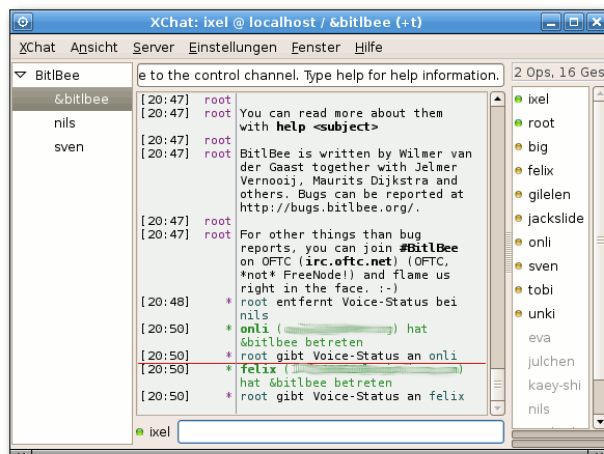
XChat: ixel @ localhost / &bitlbee (+t)

XChat Ansicht Server Einstellungen Fenster Hilfe

BitlBee
&bitlbee
nils
sven

e to the control channel. Type help for help information.

[20:47] root
[20:47] root You can read more about them with help <subject>
[20:47] root
[20:47] root BitlBee is written by Wilmer van der Gaast together with Jelmer Vernooij, Maurits Dijkstra and others. Bugs can be reported at http://bugs.bitlbee.org/.
[20:47] root
[20:47] root For other things than bug reports, you can join #BitlBee on OFTC (irc.oftc.net) (OFTC, *not* FreeNode!) and flame us right in the face. :-)
[20:48] * root entfernt Voice-Status bei nils
[20:50] * onli ([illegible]) hat &bitlbee betreten
[20:50] * root gibt Voice-Status an onli
[20:50] * felix ([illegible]) hat &bitlbee betreten
[20:50] * root gibt Voice-Status an felix

2 Ops, 16 Ges
ixel
root
big
felix
gilelen
jackslide
onli
sven
tobi
unki
eva
julchen
kaey-shi
nils

ixel